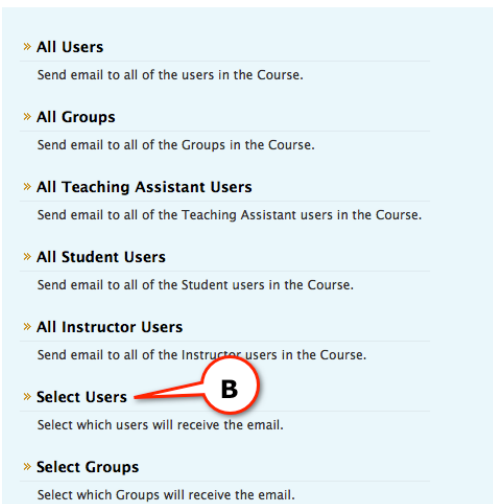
» All Users
Send email to all of the users in the Course.

» All Groups
Send email to all of the Groups in the Course.

» All Teaching Assistant Users
Send email to all of the Teaching Assistant users in the Course.

» All Student Users
Send email to all of the Student users in the Course.

» All Instructor Users
Send email to all of the Instructor users in the Course.

» Select Users
B
Select which users will receive the email.

» Select Groups
Select which Groups will receive the email.